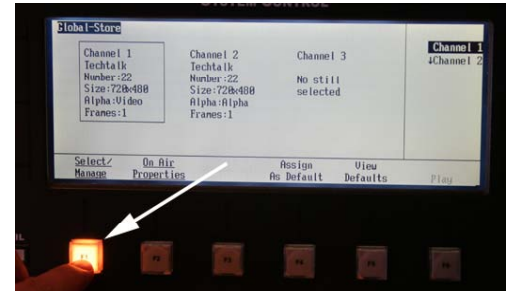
SYSTEM CONTROL

Global-Store

Channel 1
Techtalk
Number:22
Size:720x480
Alpha:Video
Frames:1

Channel 2
Techtalk
Number:22
Size:720x480
Alpha:Alpha
Frames:1

Channel 3

No still
selected

Channel 1
↓Channel 2

Select/
Manage

On Air
Properties

Assign
As Default

View
Defaults

Play

F1 F2 F3 F4 F5 F6